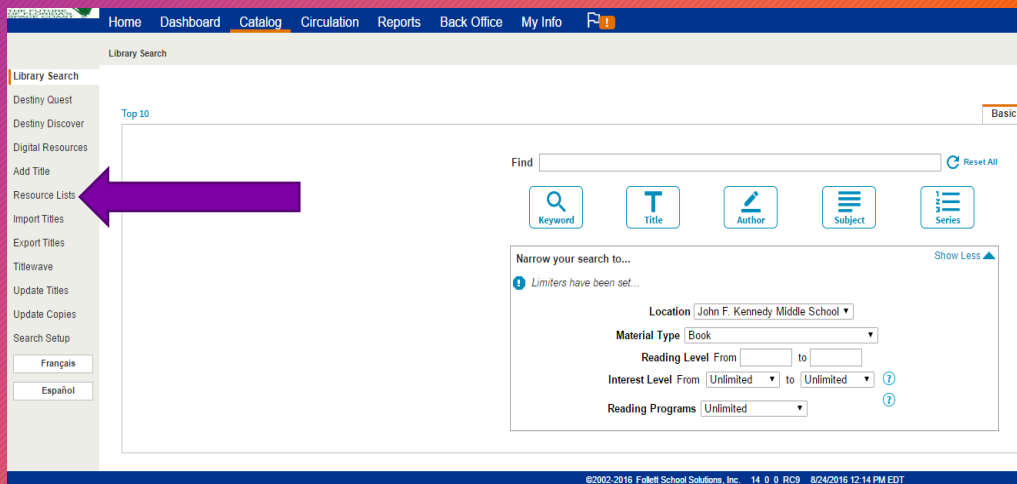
Home Dashboard Catalog Circulation Reports Back Office My Info

Library Search

Library Search
Destiny Quest
Destiny Discover
Digital Resources
Add Title
Resource Lists
Import Titles
Export Titles
Titlewave
Update Titles
Update Copies
Search Setup
Français
Español

Top 10

Basic

Find

Reset All

Keyword
Title
Author
Subject
Series

Narrow your search to...

Show Less

Limiters have been set...

Location John F. Kennedy Middle School

Material Type Book

Reading Level From to

Interest Level From Unlimited to Unlimited

Reading Programs Unlimited

©2002-2016 Follett School Solutions, Inc. 14_0_0_RC9 8/24/2016 12:14 PM EDT